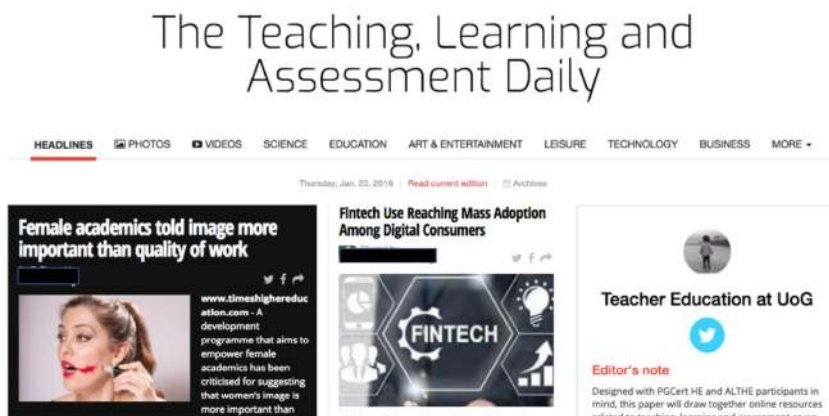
The Teaching, Learning and Assessment Daily

HEADLINES PHOTOS VIDEOS SCIENCE EDUCATION ART & ENTERTAINMENT LEISURE TECHNOLOGY BUSINESS MORE

Thursday, Jan. 25, 2018 | Read current edition | Archives

Female academics told image more important than quality of work

www.timeshighereducation.com - A development programme that aims to empower female academics has been criticised for suggesting that women's image is more important than

Fintech Use Reaching Mass Adoption Among Digital Consumers

FINTECH

Teacher Education at UoG

Editor's note

Designed with PGCert HE and ALTHE participants in mind, this paper will draw together online resources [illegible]